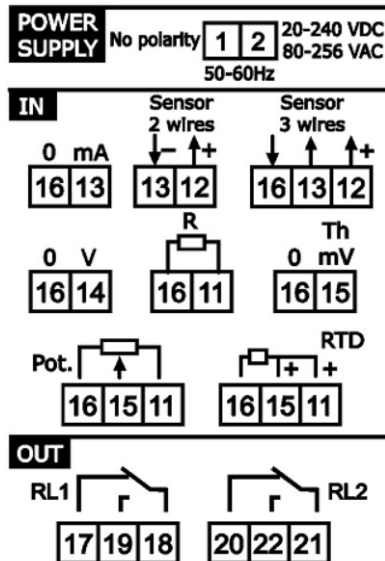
POWER SUPPLY No polarity 1 2 20-240 VDC 80-256 VAC
50-60Hz

IN
0 mA
16 13

Sensor 2 wires
− +
13 12

Sensor 3 wires
+
16 13 12

0 V
16 14

R
16 11

Th
0 mV
16 15

Pot.
16 15 11

RTD
+ +
16 15 11

OUT
RL1
17 19 18

RL2
20 22 21